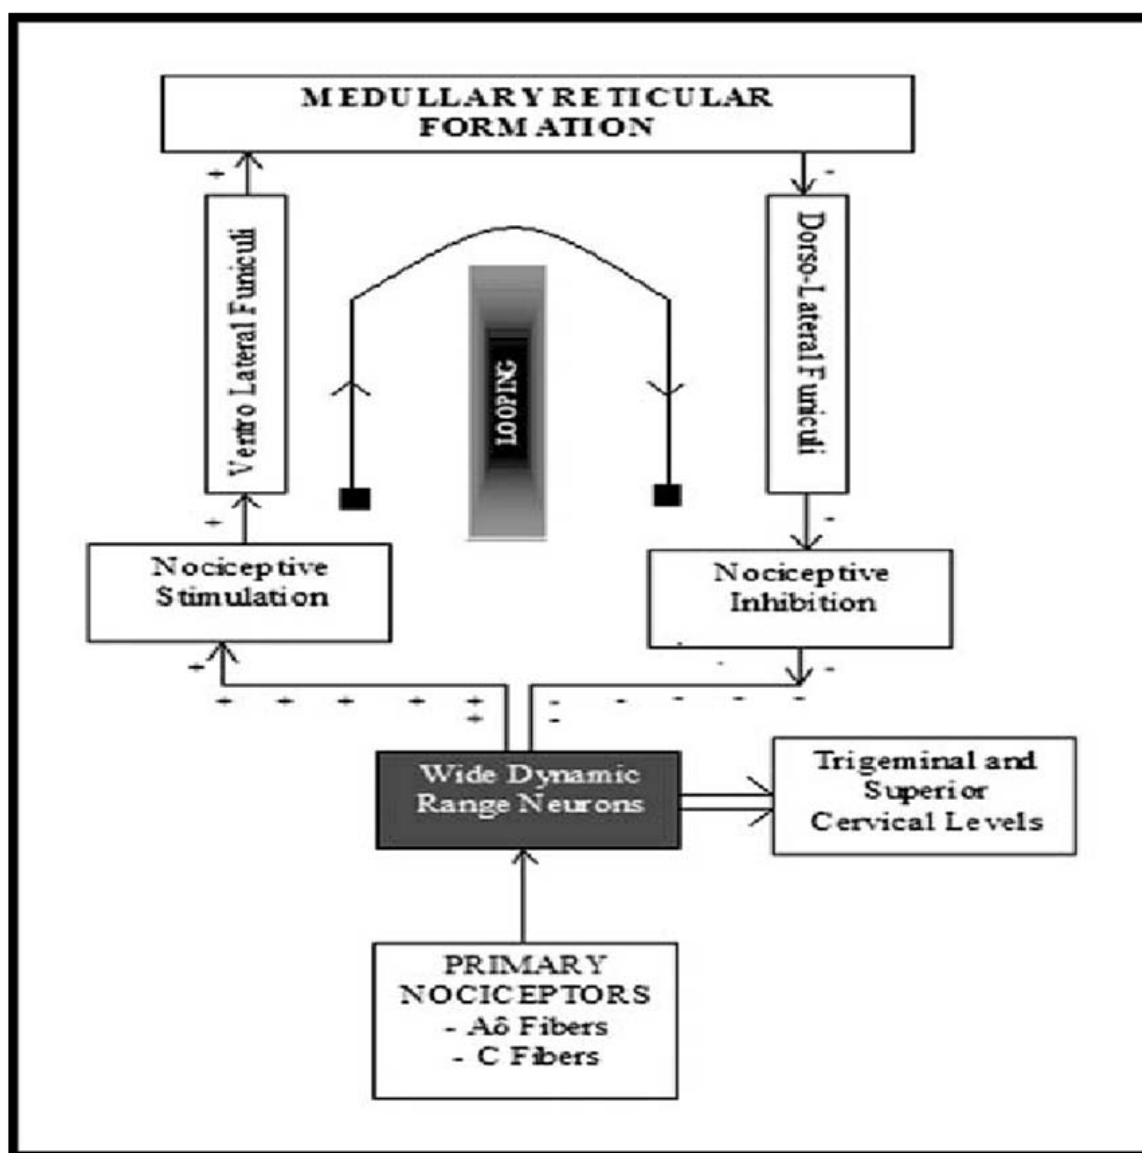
MEDULLARY RETICULAR FORMATION

+

Ventro Lateral Funiculi

-

Dorso-Lateral Funiculi

LOOPING

+

Nociceptive Stimulation

-

Nociceptive Inhibition

+

+ + + + + +

- - - - - - -

Wide Dynamic Range Neurons

Trigeminal and Superior Cervical Levels

PRIMARY NOCICEPTORS
- Aδ Fibers
- C Fibers